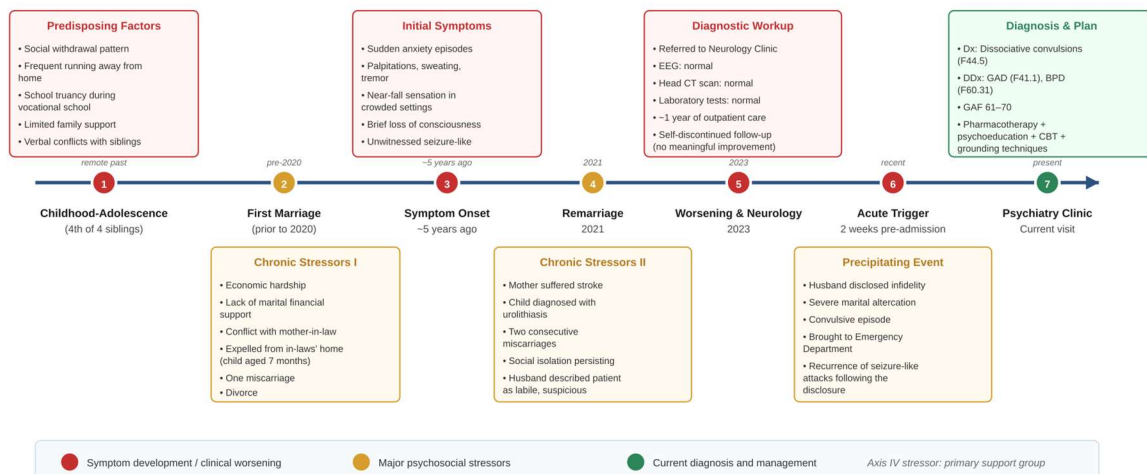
Predisposing Factors
• Social withdrawal pattern
• Frequent running away from home
• School truancy during vocational school
• Limited family support
• Verbal conflicts with siblings

Initial Symptoms
• Sudden anxiety episodes
• Palpitations, sweating, tremor
• Near-fall sensation in crowded settings
• Brief loss of consciousness
• Unwitnessed seizure-like

Diagnostic Workup
• Referred to Neurology Clinic
• EEG: normal
• Head CT scan: normal
• Laboratory tests: normal
• ~1 year of outpatient care
• Self-discontinued follow-up (no meaningful improvement)

Diagnosis & Plan
• Dx: Dissociative convulsions (F44.5)
• DDx: GAD (F41.1), BPD (F60.31)
• GAF 61–70
• Pharmacotherapy + psychoeducation + CBT + grounding techniques

remote past
1
Childhood-Adolescence
(4th of 4 siblings)

pre-2020
2
First Marriage
(prior to 2020)

~5 years ago
3
Symptom Onset
~5 years ago

2021
4
Remarriage
2021

2023
5
Worsening & Neurology
2023

recent
6
Acute Trigger
2 weeks pre-admission

present
7
Psychiatry Clinic
Current visit

Chronic Stressors I
• Economic hardship
• Lack of marital financial support
• Conflict with mother-in-law
• Expelled from in-laws' home (child aged 7 months)
• One miscarriage
• Divorce

Chronic Stressors II
• Mother suffered stroke
• Child diagnosed with urolithiasis
• Two consecutive miscarriages
• Social isolation persisting
• Husband described patient as labile, suspicious

Precipitating Event
• Husband disclosed infidelity
• Severe marital altercation
• Convulsive episode
• Brought to Emergency Department
• Recurrence of seizure-like attacks following the disclosure

Symptom development / clinical worsening
Major psychosocial stressors
Current diagnosis and management
Axis IV stressor: primary support group